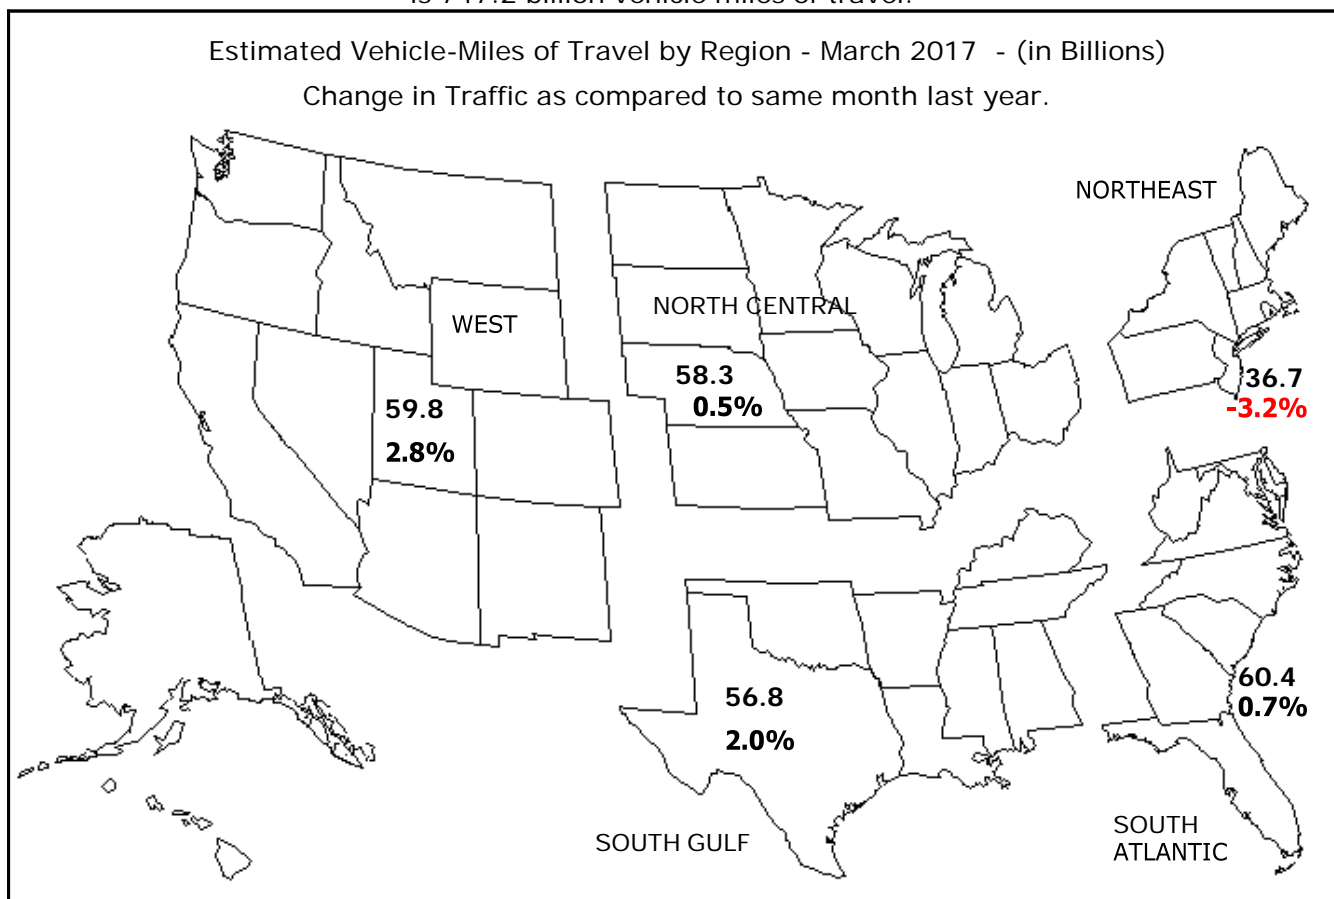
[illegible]

Estimated Vehicle-Miles of Travel by Region - March 2017 - (in Billions)

Change in Traffic as compared to same month last year.

NORTHEAST

NORTH CENTRAL

WEST

58.3
0.5%

36.7
-3.2%

59.8
2.8%

60.4
0.7%

56.8
2.0%

SOUTH GULF

SOUTH ATLANTIC